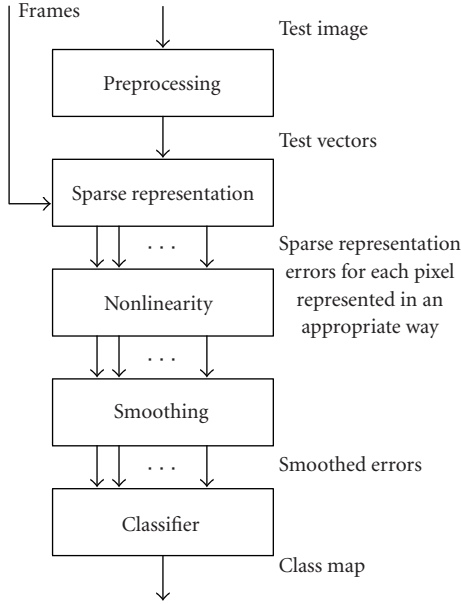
Frames

Test image

Preprocessing

Test vectors

Sparse representation

. . .

Sparse representation errors for each pixel represented in an appropriate way

Nonlinearity

. . .

Smoothing

. . .

Smoothed errors

Classifier

Class map